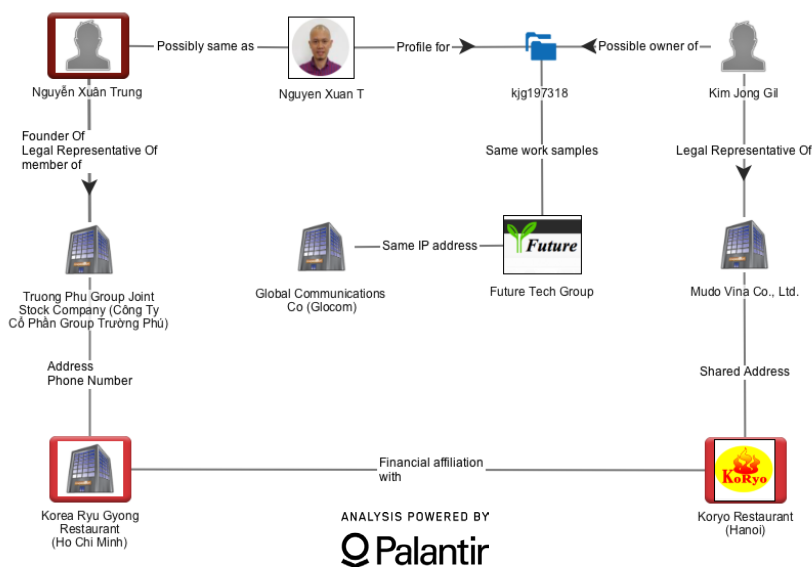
Nguyễn Xuân Trung

Possibly same as

Nguyen Xuan T

Profile for

kjg197318

Possible owner of

Kim Jong Gil

Founder Of
Legal Representative Of
member of

Same work samples

Legal Representative Of

Same IP address

Future

Truong Phu Group Joint Stock Company (Công Ty Cổ Phần Group Trường Phú)

Global Communications Co (Glocom)

Future Tech Group

Mudo Vina Co., Ltd.

Address
Phone Number

Shared Address

Financial affiliation with

KoRyo

Korea Ryu Gyong Restaurant (Ho Chi Minh)

ANALYSIS POWERED BY

Palantir

Koryo Restaurant (Hanoi)